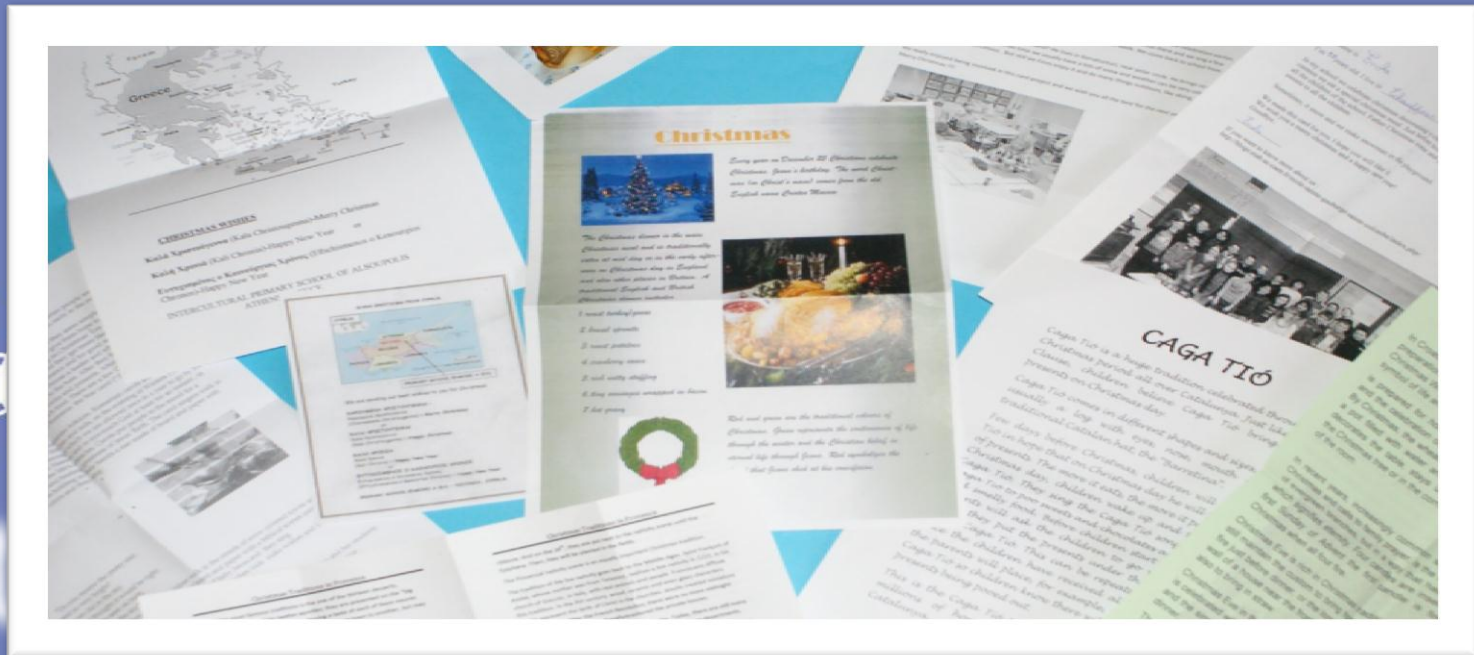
Greece

CHRISTMAS WISHES

Καλά Χριστούγεννα (Kala Christougenna)-Merry Christmas

Καλή Χρονιά (Kali Chronia)-Happy New Year

Ευτυχισμένος ο Καινούργιος Χρόνος (Eftichismenos o Kenourgios Chronos)-Happy New Year

INTERCULTURAL PRIMARY SCHOOL OF ALSOUPOLIS ATHENS

Christmas

Every year on December 25 Christians celebrate Christmas, Jesus's birthday. The word Christmas (or Christ's mass) comes from the old English name Cristes Maesse.

The Christmas dinner is the main Christmas meal and is traditionally eaten at mid day or in the early afternoon on Christmas day in England and also other places in Britain. A traditional English and British Christmas dinner includes:

1 roast turkey/goose
2 brussel sprouts
3 roast potatoes
4 cranberry sauce
5 red cabbage stuffing
6 tiny sausages wrapped in bacon
7 hot gravy

Red and green are the traditional colours of Christmas. Green represents the continuance of life through the winter and the Christian belief in eternal life through Jesus. Red symbolizes the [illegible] that Jesus shed at his crucifixion.

CAGA TIÓ

Caga Tió is a huge tradition celebrated throughout Christmas period all over Catalonia. Just like Santa Claus, children believe Caga Tió brings them presents on Christmas day.

Caga Tió comes in different shapes and sizes, but usually a log with eyes, nose, mouth and a traditional Catalan hat, the "barretina".

Few days before Christmas, children will feed Caga Tió so that on Christmas day he will poo lots of presents. The more it eats, the more it poos. On Christmas day, children wake up and go to Caga Tió. They sing the Caga Tió song and hit Caga Tió to poo sweets and presents. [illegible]

This is the Caga Tió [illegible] Catalonia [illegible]